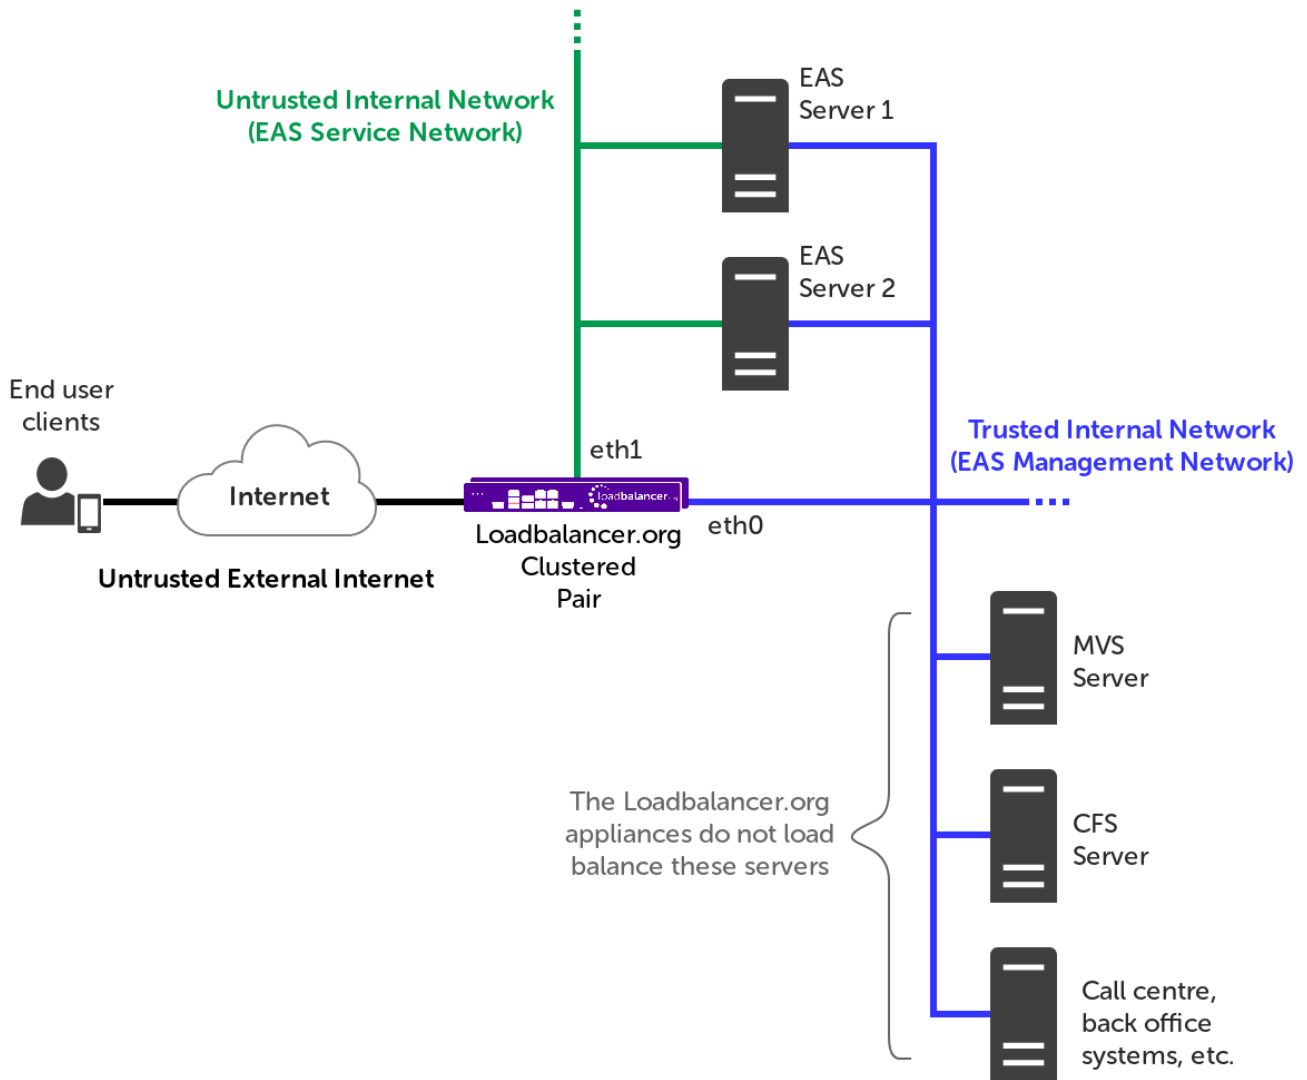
Untrusted Internal Network
(EAS Service Network)

EAS
Server 1

EAS
Server 2

End user
clients

Internet

eth1

loadbalancer

Trusted Internal Network
(EAS Management Network)

Loadbalancer.org
Clustered
Pair

eth0

Untrusted External Internet

MVS
Server

The Loadbalancer.org
appliances do not load
balance these servers

CFS
Server

Call centre,
back office
systems, etc.